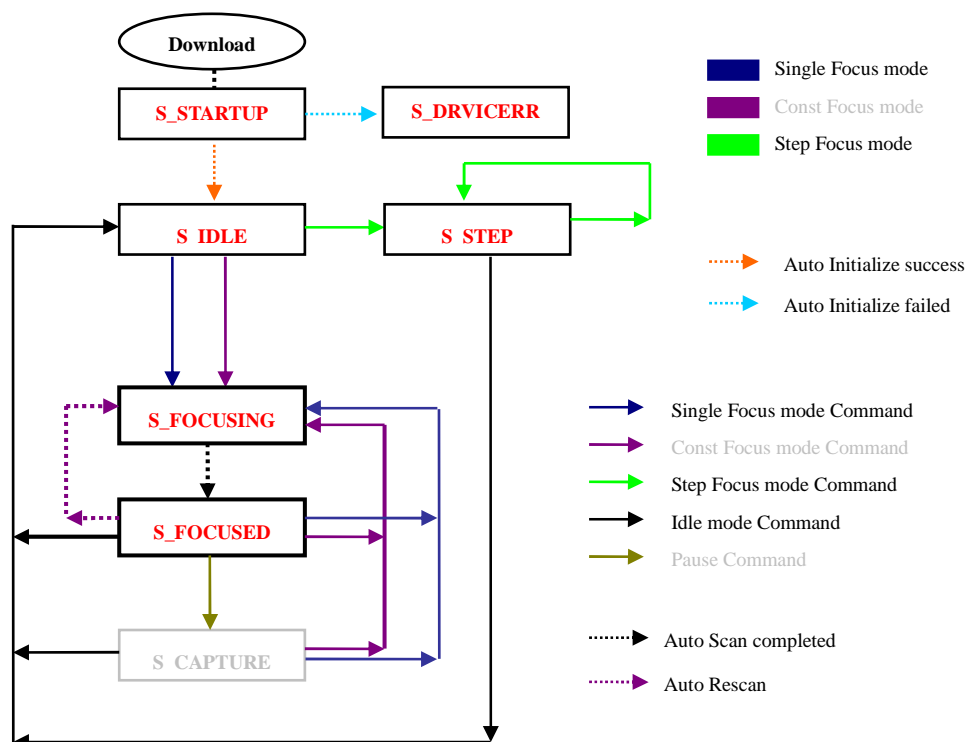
Download

S_STARTUP

S_DRVICERR

S_IDLE

S_STEP

S_FOCUSING

S_FOCUSED

S_CAPTURE

Single Focus mode

Const Focus mode

Step Focus mode

Auto Initialize success

Auto Initialize failed

Single Focus mode Command

Const Focus mode Command

Step Focus mode Command

Idle mode Command

Pause Command

Auto Scan completed

Auto Rescan